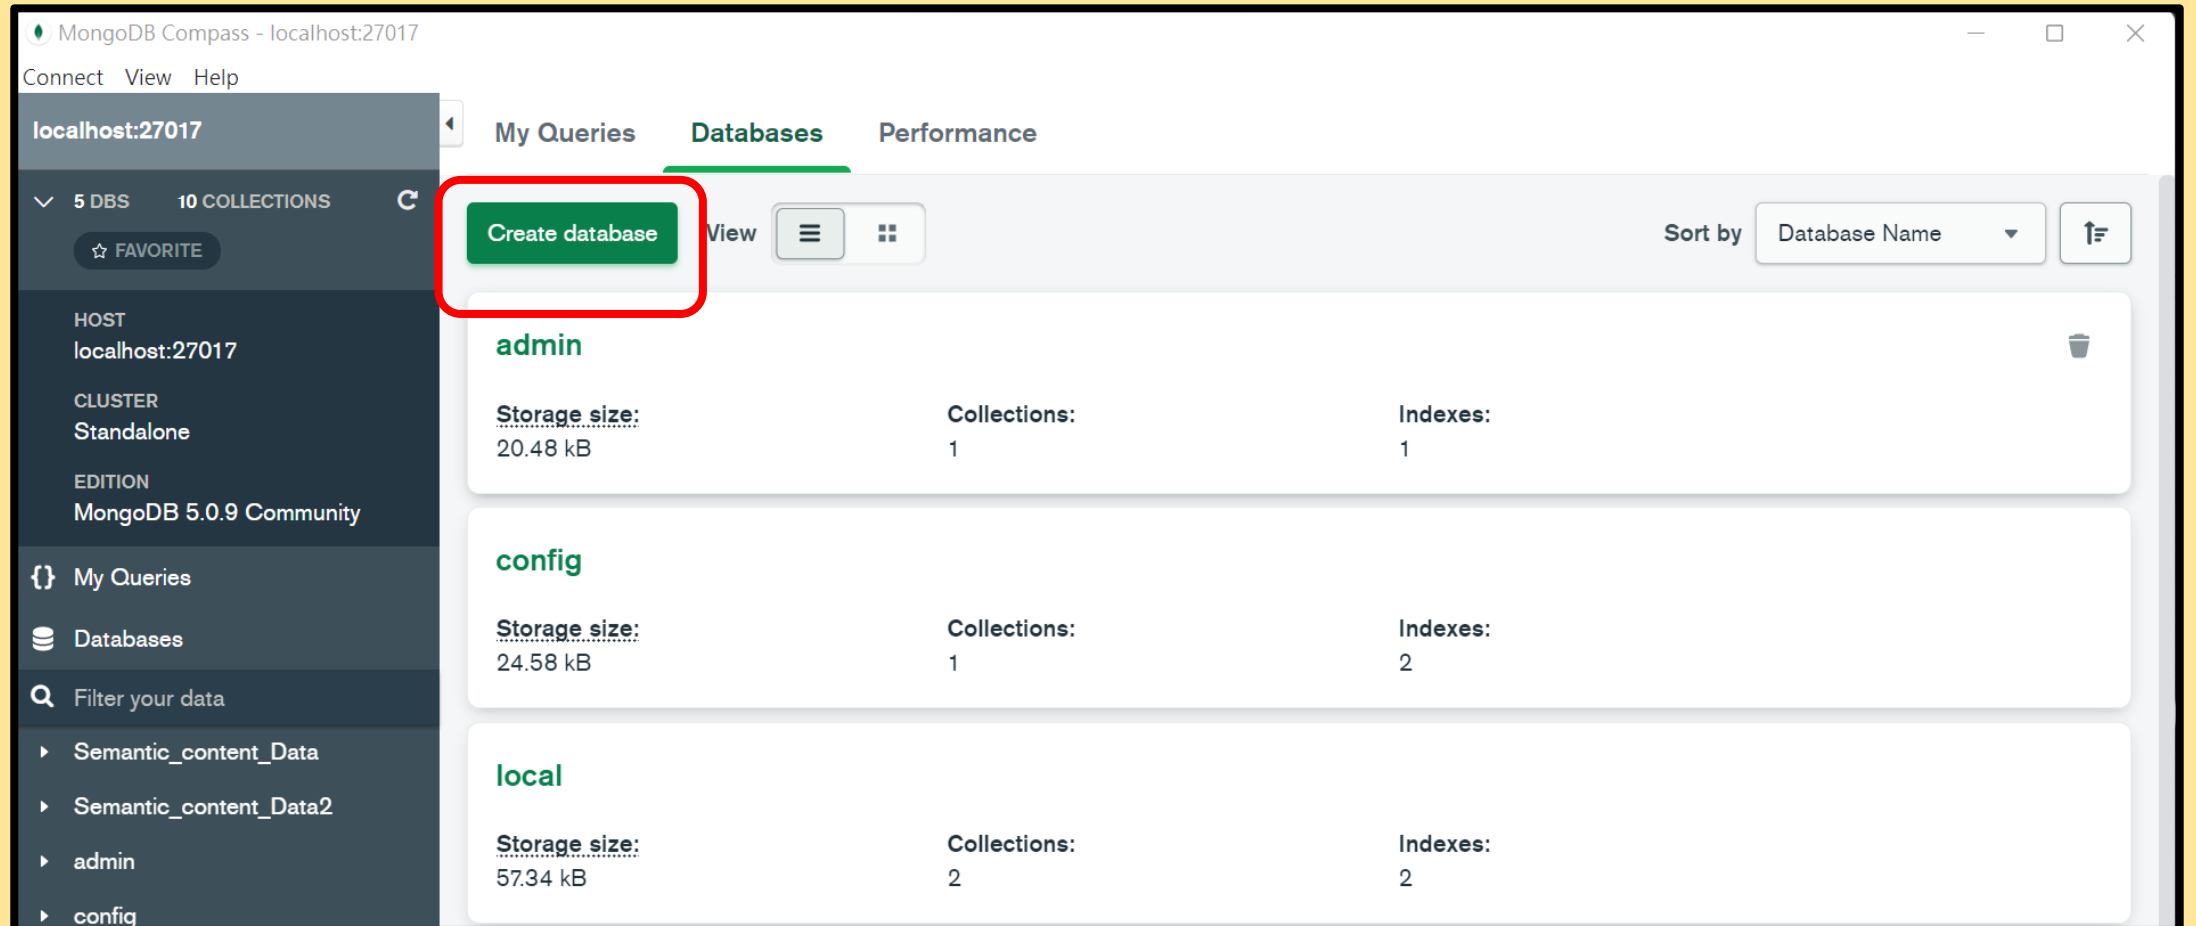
MongoDB Compass - localhost:27017

Connect View Help

localhost:27017

5 DBS 10 COLLECTIONS

FAVORITE

HOST
localhost:27017

CLUSTER
Standalone

EDITION
MongoDB 5.0.9 Community

My Queries

Databases

Filter your data

Semantic_content_Data

Semantic_content_Data2

admin

config

My Queries Databases Performance

Create database View

Sort by Database Name

admin

Storage size:
20.48 kB

Collections:
1

Indexes:
1

config

Storage size:
24.58 kB

Collections:
1

Indexes:
2

local

Storage size:
57.34 kB

Collections:
2

Indexes:
2